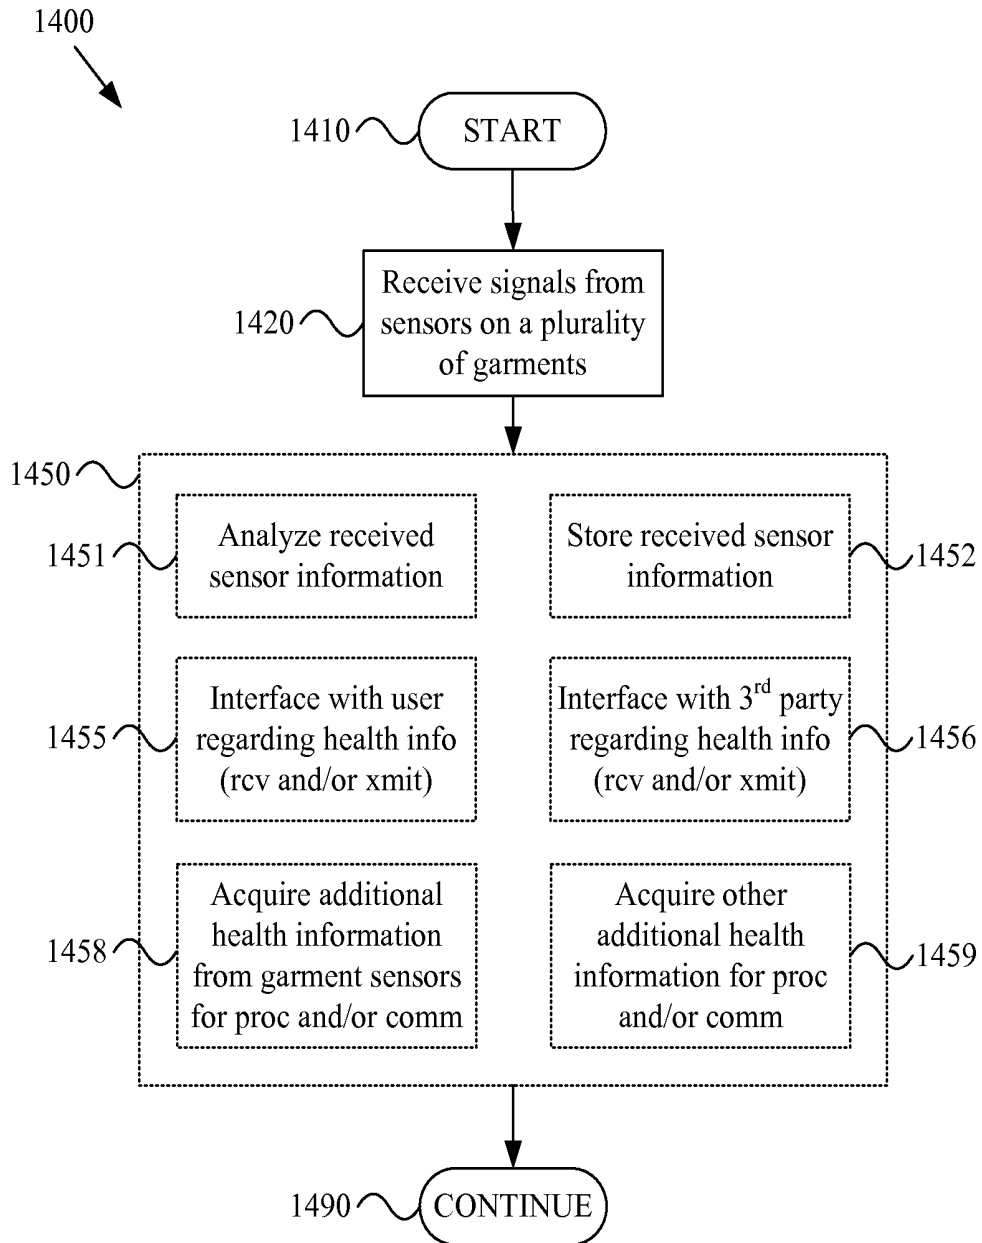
1400

1410 START

1420 Receive signals from sensors on a plurality of garments

1450

1451 Analyze received sensor information

Store received sensor information 1452

1455 Interface with user regarding health info (rcv and/or xmit)

Interface with 3$^{rd}$ party regarding health info (rcv and/or xmit) 1456

1458 Acquire additional health information from garment sensors for proc and/or comm

Acquire other additional health information for proc and/or comm 1459

1490 CONTINUE